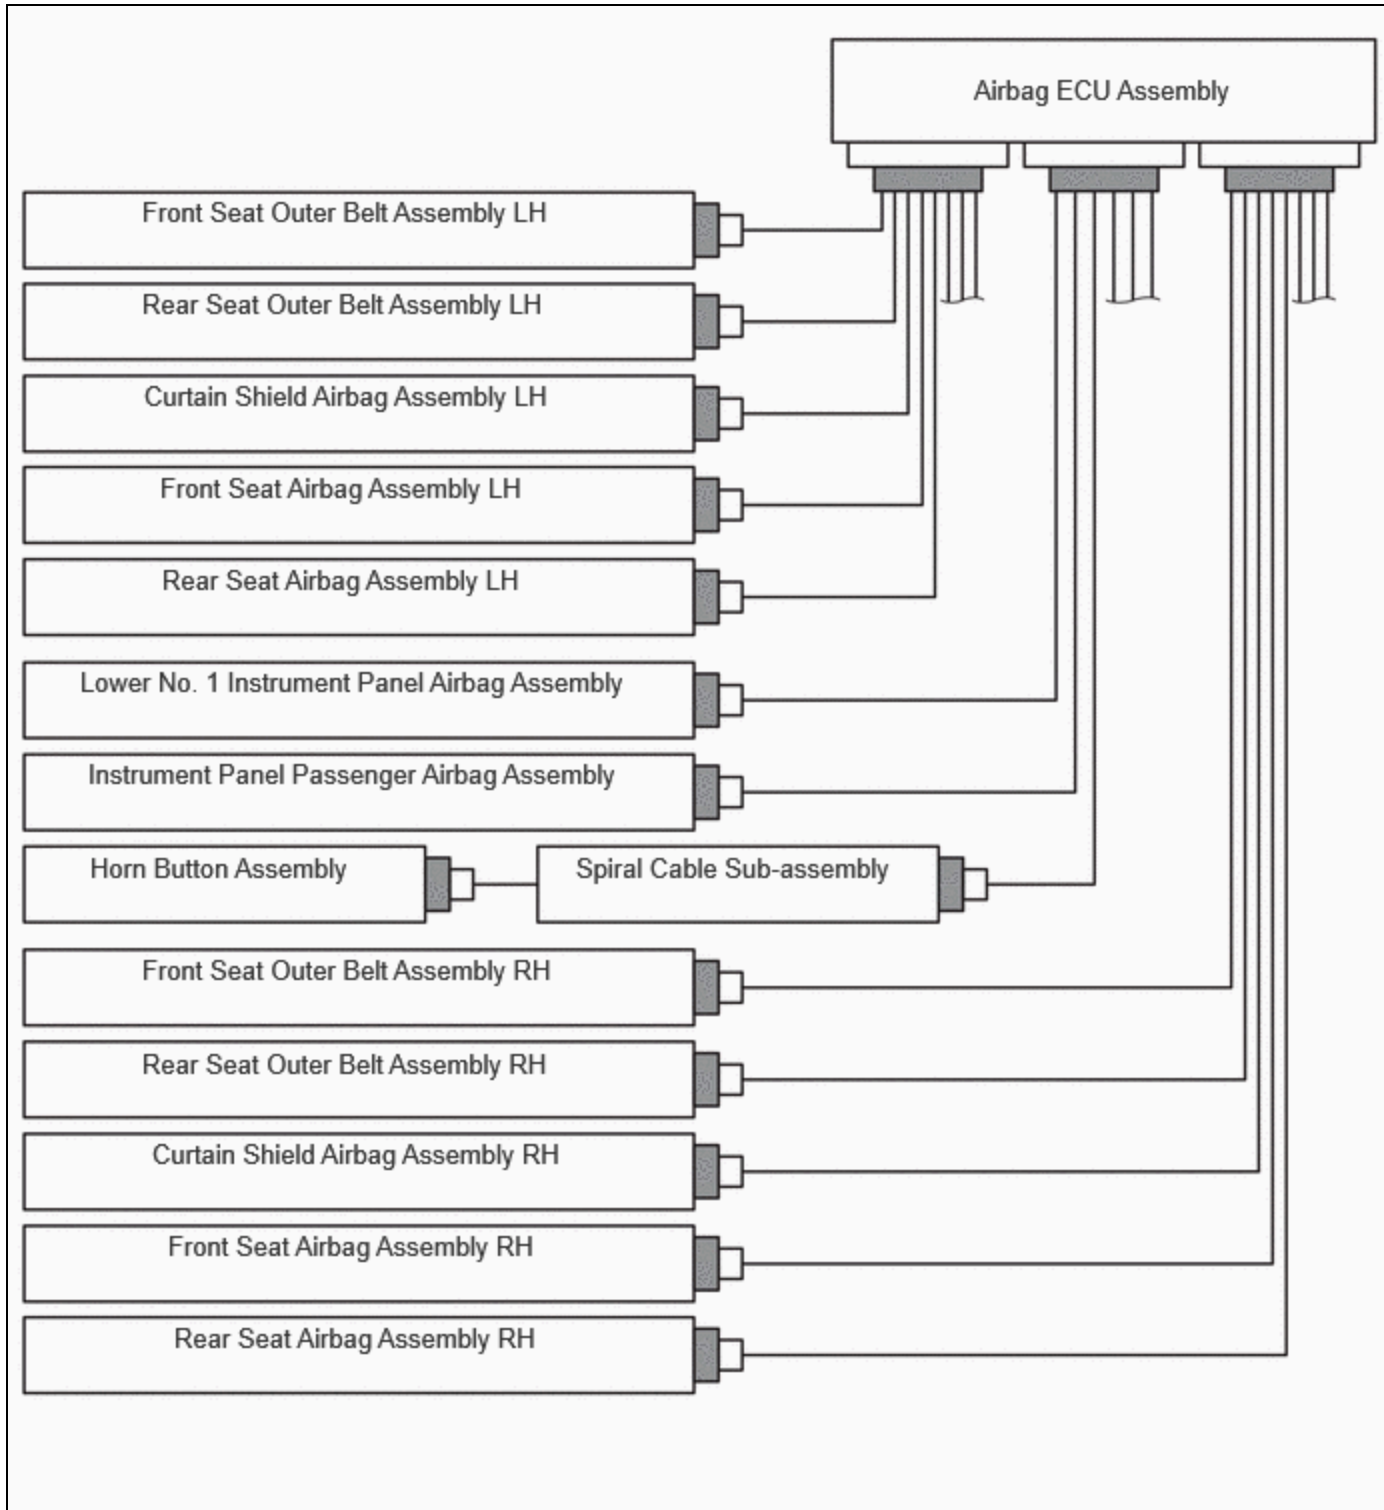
Airbag ECU Assembly

Front Seat Outer Belt Assembly LH

Rear Seat Outer Belt Assembly LH

Curtain Shield Airbag Assembly LH

Front Seat Airbag Assembly LH

Rear Seat Airbag Assembly LH

Lower No. 1 Instrument Panel Airbag Assembly

Instrument Panel Passenger Airbag Assembly

Horn Button Assembly

Spiral Cable Sub-assembly

Front Seat Outer Belt Assembly RH

Rear Seat Outer Belt Assembly RH

Curtain Shield Airbag Assembly RH

Front Seat Airbag Assembly RH

Rear Seat Airbag Assembly RH